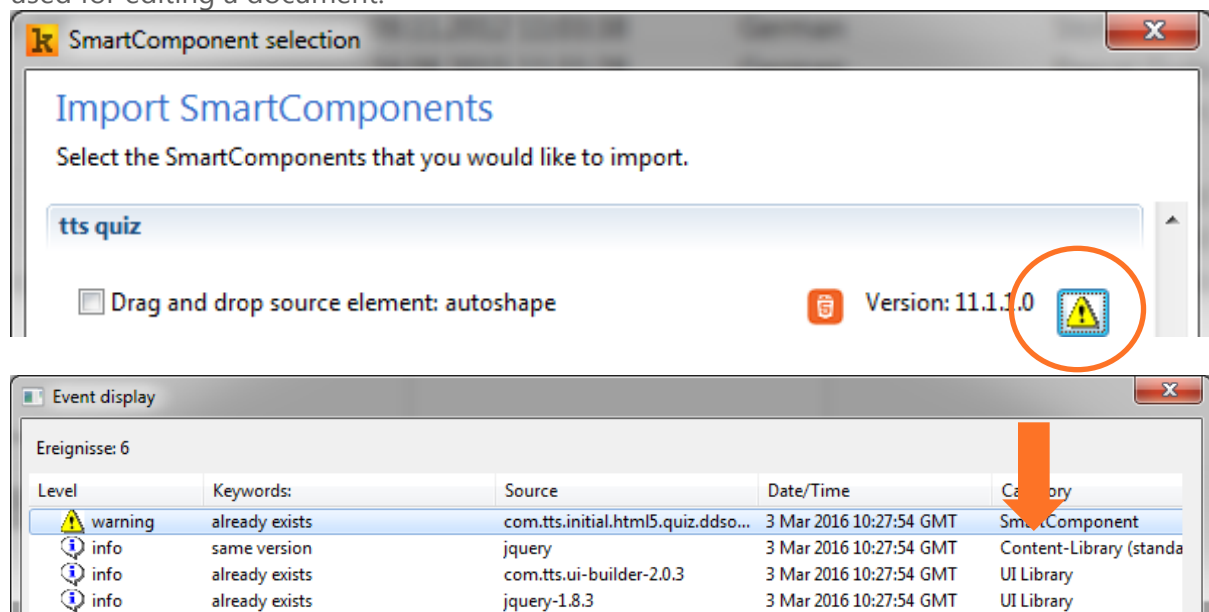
used for editing a document.

SmartComponent selection

Import SmartComponents

Select the SmartComponents that you would like to import.

tts quiz

Drag and drop source element: autoshape

Version: 11.1.1.0

Event display

Ereignisse: 6

| Level | Keywords: | Source | Date/Time | Ca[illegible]ory |
|---|---|---|---|---|
| warning | already exists | com.tts.initial.html5.quiz.ddso... | 3 Mar 2016 10:27:54 GMT | Sm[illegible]Component |
| info | same version | jquery | 3 Mar 2016 10:27:54 GMT | Content-Library (standa |
| info | already exists | com.tts.ui-builder-2.0.3 | 3 Mar 2016 10:27:54 GMT | UI Library |
| info | already exists | jquery-1.8.3 | 3 Mar 2016 10:27:54 GMT | UI Library |